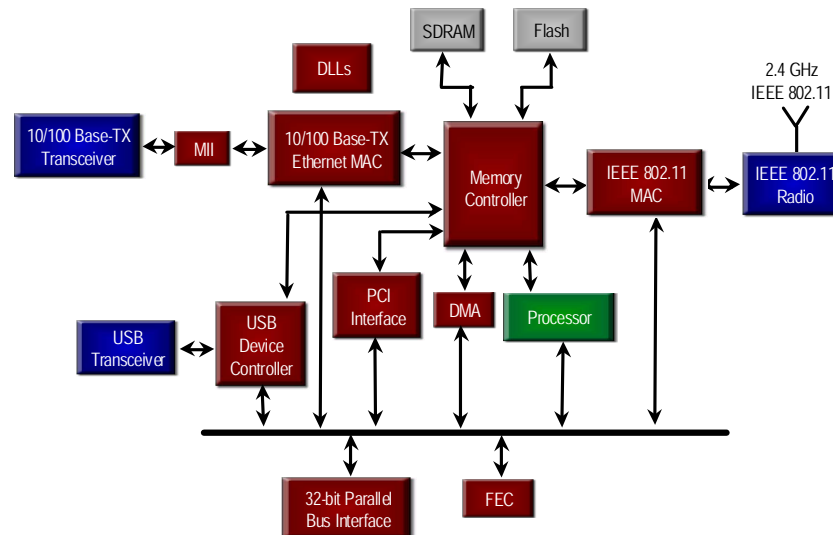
SDRAM

Flash

DLLs

2.4 GHz
IEEE 802.11

10/100 Base-TX
Transceiver

MII

10/100 Base-TX
Ethernet MAC

Memory
Controller

IEEE 802.11
MAC

IEEE 802.11
Radio

PCI
Interface

DMA

Processor

USB
Transceiver

USB
Device
Controller

32-bit Parallel
Bus Interface

FEC